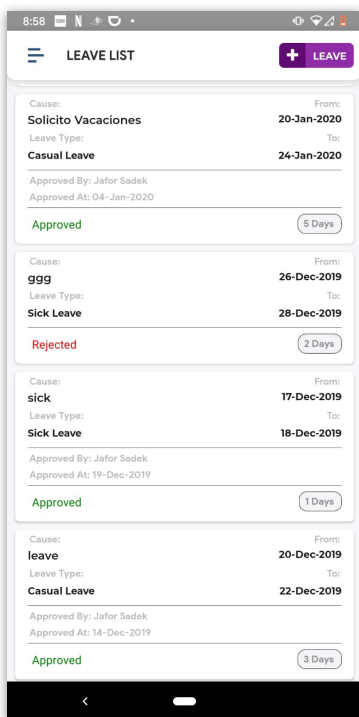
8:58

LEAVE LIST

LEAVE

Cause:
Solicito Vacaciones
Leave Type:
Casual Leave
From:
20-Jan-2020
To:
24-Jan-2020

Approved By: Jafor Sadek
Approved At: 04-Jan-2020

Approved
5 Days

Cause:
ggg
Leave Type:
Sick Leave
From:
26-Dec-2019
To:
28-Dec-2019

Rejected
2 Days

Cause:
sick
Leave Type:
Sick Leave
From:
17-Dec-2019
To:
18-Dec-2019

Approved By: Jafor Sadek
Approved At: 19-Dec-2019

Approved
1 Days

Cause:
leave
Leave Type:
Casual Leave
From:
20-Dec-2019
To:
22-Dec-2019

Approved By: Jafor Sadek
Approved At: 14-Dec-2019

Approved
3 Days